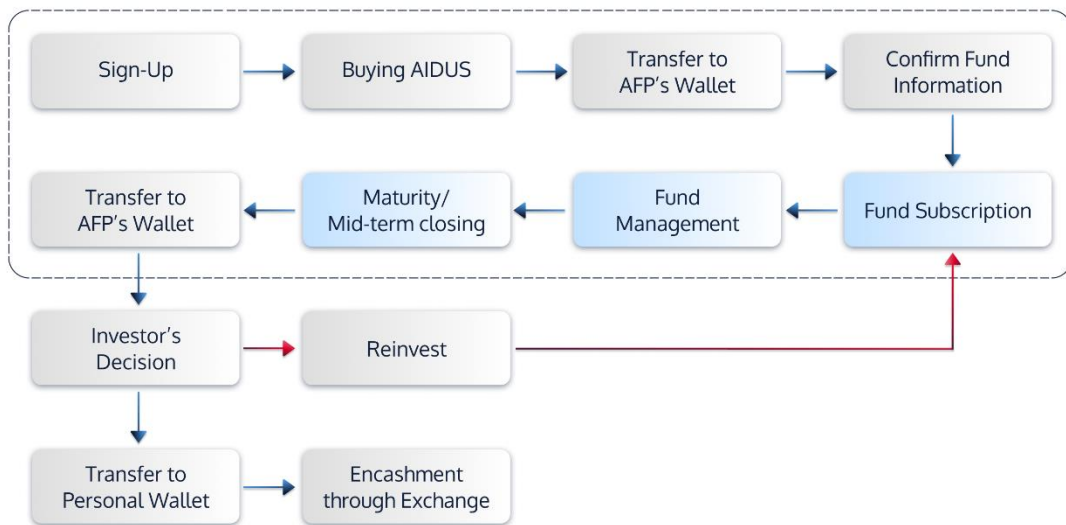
Sign-Up

Buying AIDUS

Transfer to AFP's Wallet

Confirm Fund Information

Fund Subscription

Fund Management

Maturity/ Mid-term closing

Transfer to AFP's Wallet

Investor's Decision

Reinvest

Transfer to Personal Wallet

Encashment through Exchange